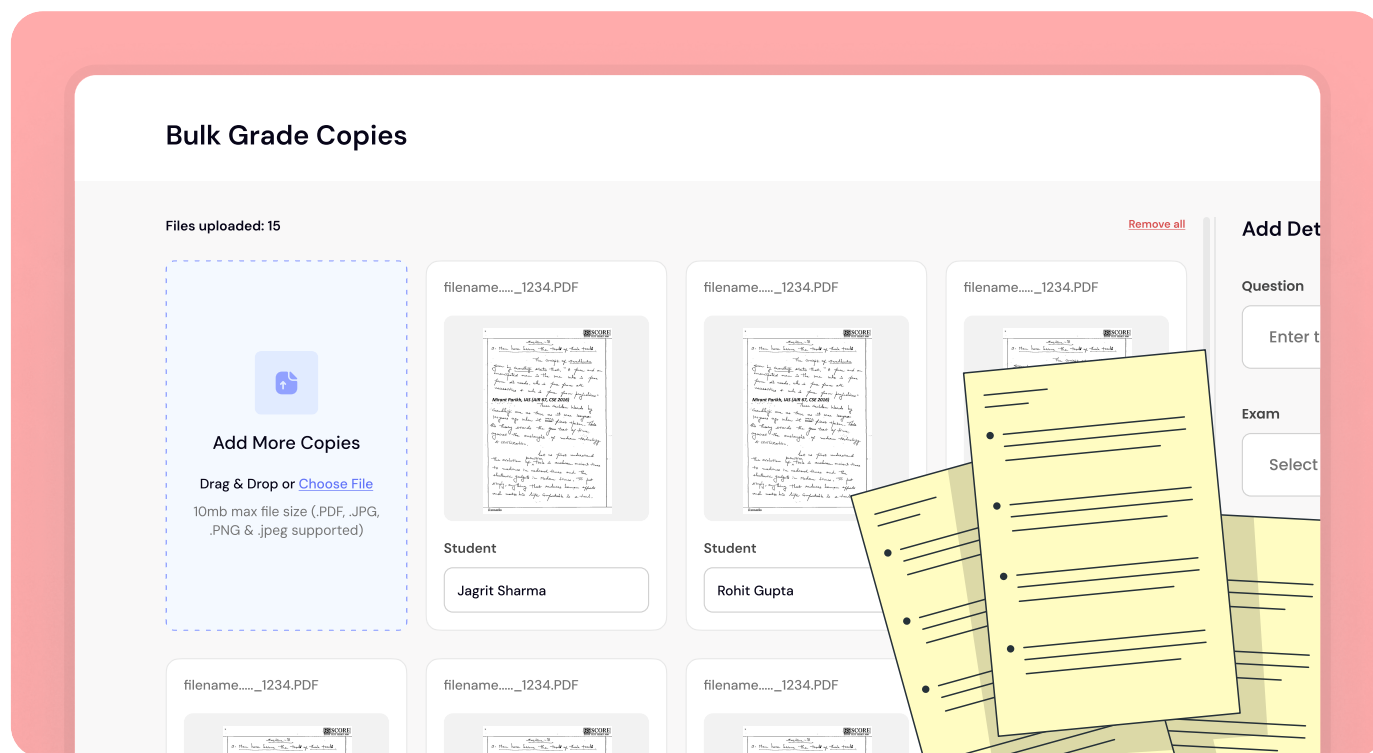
Bulk Grade Copies

Files uploaded: 15

Remove all

Add Det

Question

Enter t

Exam

Select

Add More Copies

Drag & Drop or Choose File

10mb max file size (.PDF, .JPG, .PNG & .jpeg supported)

filename...._1234.PDF

Student

Jagrit Sharma

filename...._1234.PDF

Student

Rohit Gupta

filename...._1234.PDF

filename...._1234.PDF

filename...._1234.PDF

filename...._1234.PDF